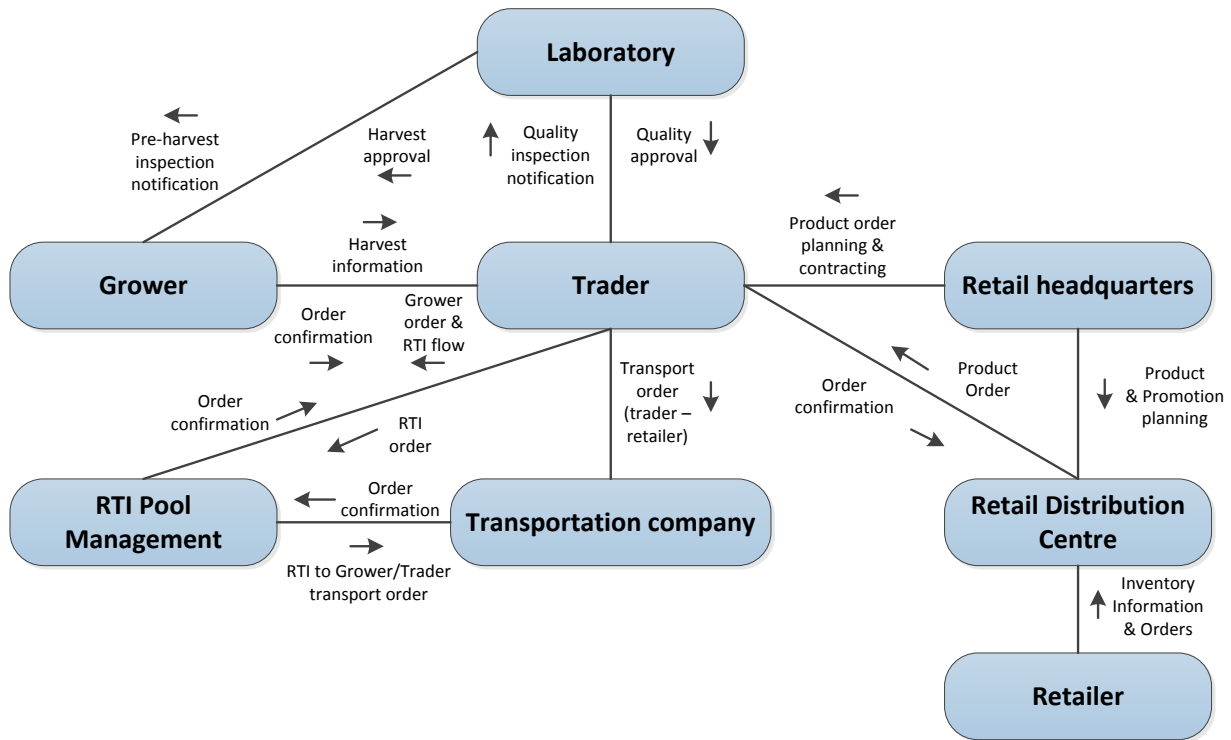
Laboratory

Pre-harvest inspection notification

Harvest approval

Quality inspection notification

Quality approval

Harvest information

Product order planning & contracting

Grower

Trader

Retail headquarters

Order confirmation

Grower order & RTI flow

Transport order (trader – retailer)

Product Order

Order confirmation

Product & Promotion planning

Order confirmation

RTI order

RTI Pool Management

Order confirmation

Transportation company

Retail Distribution Centre

RTI to Grower/Trader transport order

Inventory Information & Orders

Retailer